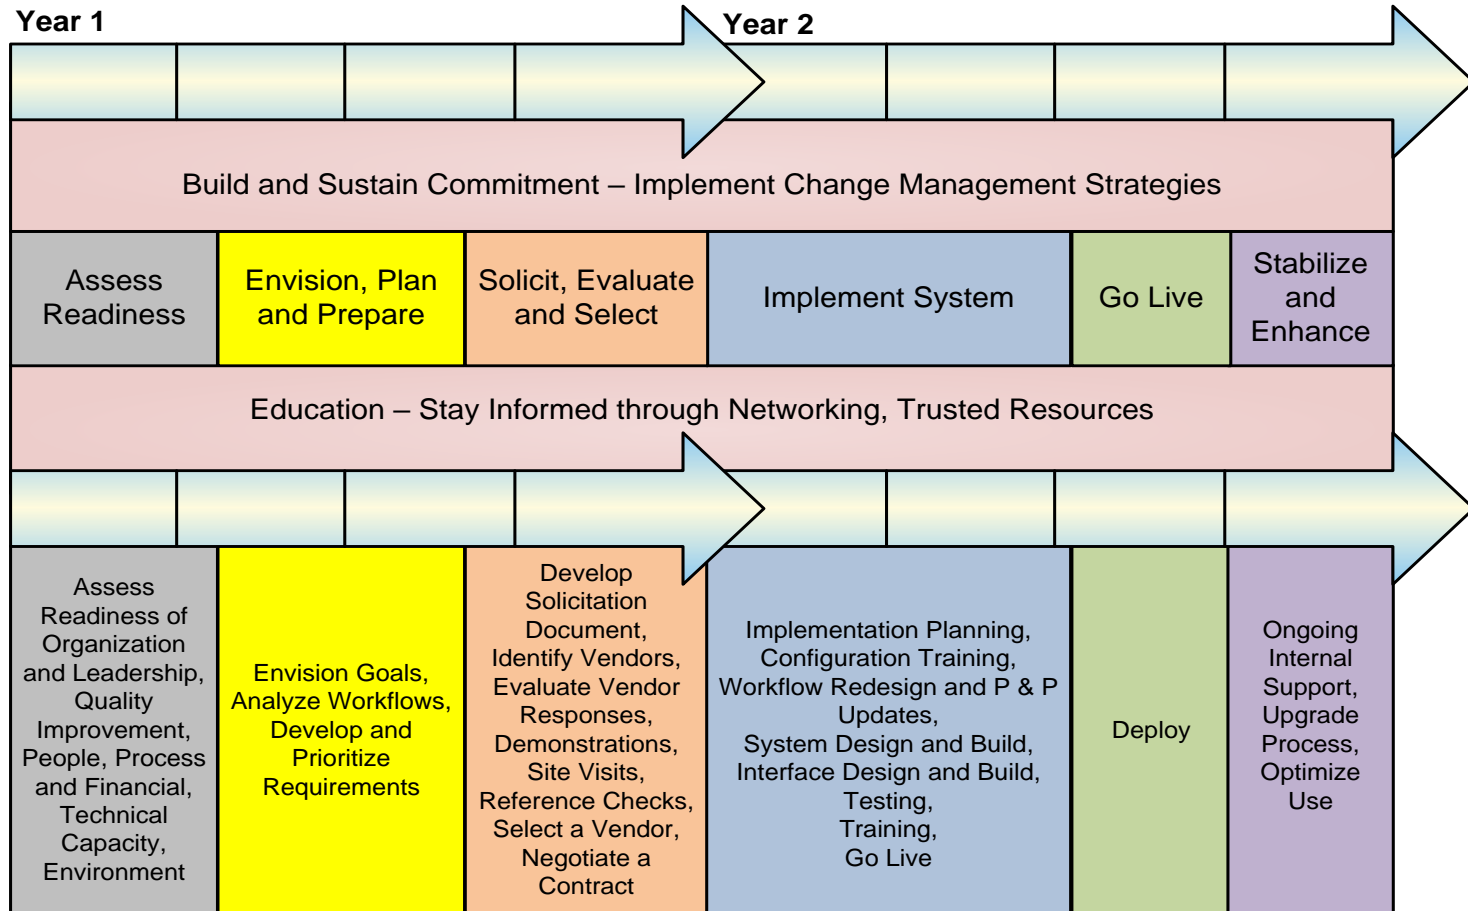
Year 1

Year 2

Build and Sustain Commitment – Implement Change Management Strategies

| Assess Readiness | Envision, Plan and Prepare | Solicit, Evaluate and Select | Implement System | Go Live | Stabilize and Enhance |
|---|---|---|---|---|---|

Education – Stay Informed through Networking, Trusted Resources

| Assess Readiness of Organization and Leadership, Quality Improvement, People, Process and Financial, Technical Capacity, Environment | Envision Goals, Analyze Workflows, Develop and Prioritize Requirements | Develop Solicitation Document, Identify Vendors, Evaluate Vendor Responses, Demonstrations, Site Visits, Reference Checks, Select a Vendor, Negotiate a Contract | Implementation Planning, Configuration Training, Workflow Redesign and P & P Updates, System Design and Build, Interface Design and Build, Testing, Training, Go Live | Deploy | Ongoing Internal Support, Upgrade Process, Optimize Use |
|---|---|---|---|---|---|